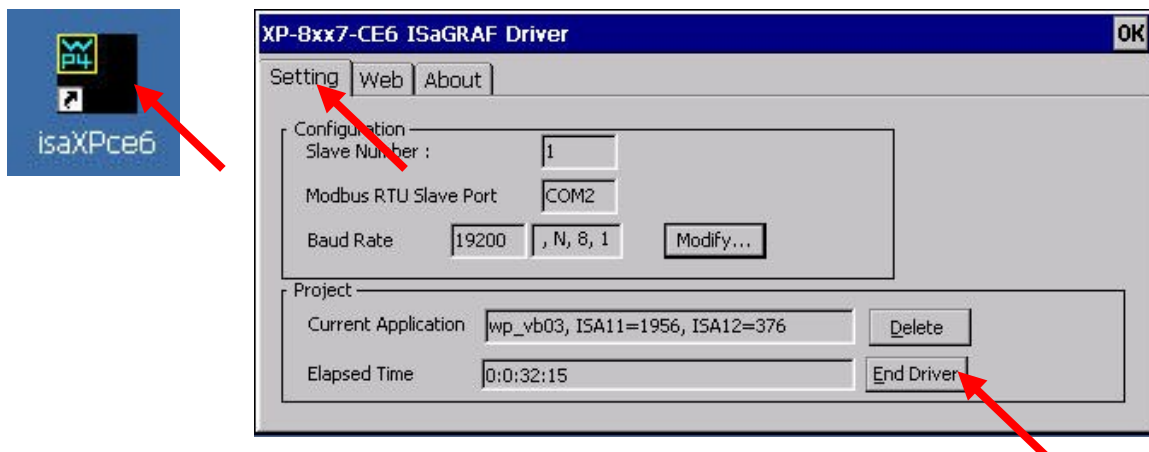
WP4

isaXPce6

XP-8xx7-CE6 ISaGRAF Driver

OK

Setting | Web | About

Configuration

Slave Number :
1

Modbus RTU Slave Port
COM2

Baud Rate
19200
, N, 8, 1
Modify...

Project

Current Application
wp_vb03, ISA11=1956, ISA12=376
Delete

Elapsed Time
0:0:32:15
End Driver